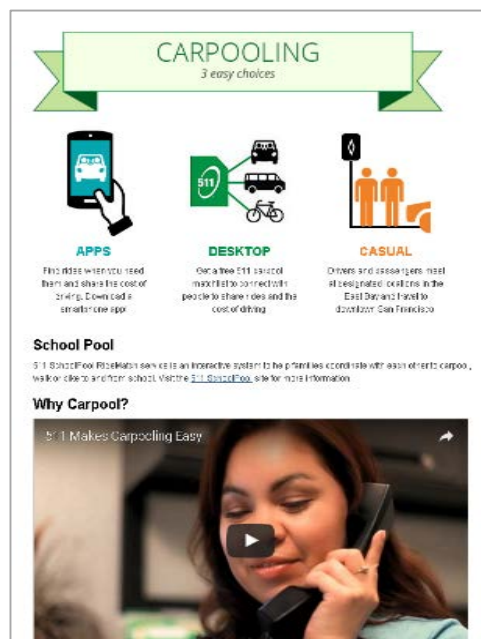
CARPOOLING
3 easy choices

511

APPS
Find rides when you need them and share the cost of driving. Download a smartphone app.

DESKTOP
Get a free 511 carpool matchlist to connect with people to share rides and the cost of driving.

CASUAL
Drivers and passengers meet at designated locations in the East Bay and travel to downtown San Francisco.

School Pool
511 SchoolPool RideMatch service is an interactive system to help families coordinate with each other to carpool, walk or bike to and from school. Visit the 511 SchoolPool site for more information.

Why Carpool?

511 Makes Carpooling Easy